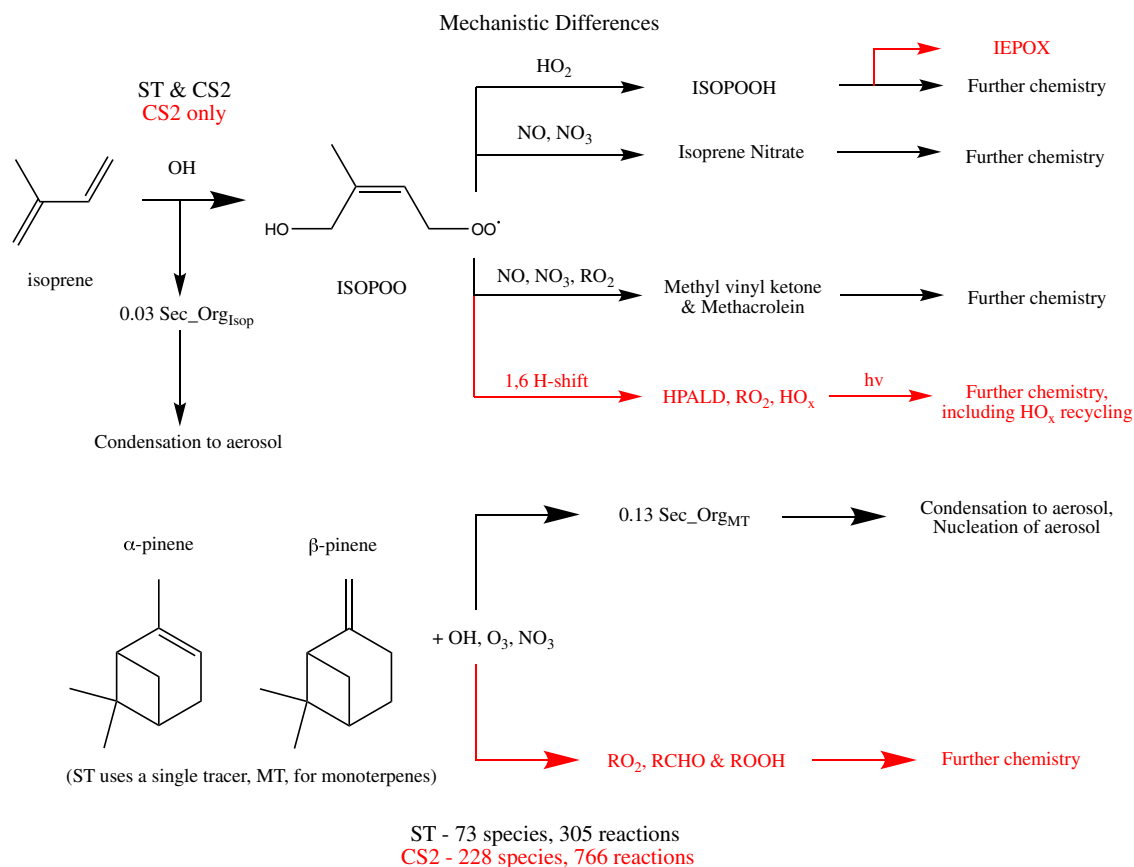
Mechanistic Differences

ST & CS2
CS2 only

OH

isoprene

0.03 Sec_Org$_{Isop}$

Condensation to aerosol

HO

OO$^{\cdot}$

ISOPOO

HO$_2$

ISOPOOH

IEPOX

Further chemistry

NO, NO$_3$

Isoprene Nitrate

Further chemistry

NO, NO$_3$, RO$_2$

Methyl vinyl ketone & Methacrolein

Further chemistry

1,6 H-shift

HPALD, RO$_2$, HO$_x$

hv

Further chemistry, including HO$_x$ recycling

α-pinene

β-pinene

+ OH, O$_3$, NO$_3$

0.13 Sec_Org$_{MT}$

Condensation to aerosol, Nucleation of aerosol

RO$_2$, RCHO & ROOH

Further chemistry

(ST uses a single tracer, MT, for monoterpenes)

ST - 73 species, 305 reactions
CS2 - 228 species, 766 reactions